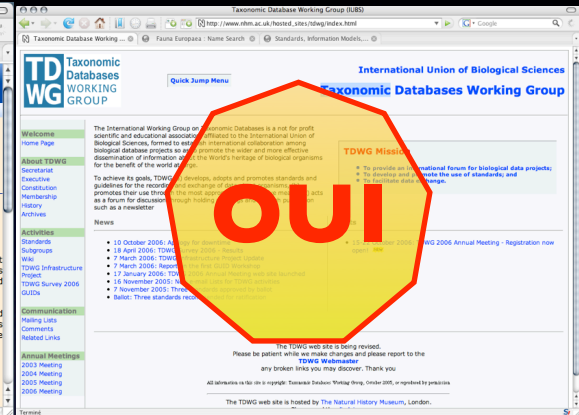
Taxonomic Database Working Group (IUBS)

http://www.nhm.ac.uk/hosted_sites/tdwg/index.html

Google

Taxonomic Database Working ... | Fauna Europaea : Name Search | Standards, Information Models,...

TDWG Taxonomic Databases WORKING GROUP

Quick Jump Menu

International Union of Biological Sciences

Taxonomic Databases Working Group

Welcome
Home Page

About TDWG
Secretariat
Executive
Constitution
Membership
History
Archives

Activities
Standards
Subgroups
Wiki
TDWG Infrastructure Project
TDWG Survey 2006
GUIDs

Communication
Mailing Lists
Comments
Related Links

Annual Meetings
2003 Meeting
2004 Meeting
2005 Meeting
2006 Meeting

The International Working Group on Taxonomic Databases is a not for profit scientific and educational association affiliated to the International Union of Biological Sciences, formed to establish international collaboration among biological database projects so as to promote the wider and more effective dissemination of information about the World's heritage of biological organisms for the benefit of the world at large.

To achieve its goals, TDWG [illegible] develops, adopts and promotes standards and guidelines for the recording and exchange of data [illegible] promotes their use through the most appropriate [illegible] acts as a forum for discussion through holding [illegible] such as a newsletter

TDWG Mission
To provide an international forum for biological data projects;
To develop and promote the use of standards; and
To facilitate data exchange.

News

10 October 2006: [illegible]
18 April 2006: TDWG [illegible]
7 March 2006: TDWG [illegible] Project Update
7 March 2006: Report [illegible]
17 January 2006: TDWG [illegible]
16 November 2005: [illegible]
7 November 2005: Three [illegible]
Ballot: Three standards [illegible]

OUI

15-22 October 2006: TDWG 2006 Annual Meeting - Registration now open! new

The TDWG web site is being revised.
Please be patient while we make changes and please report to the
TDWG Webmaster
any broken links you may discover. Thank you

All information on this site is copyright Taxonomic Databases Working Group, October 2005, or reproduced by permission

The TDWG web site is hosted by The Natural History Museum, London.

Terminé